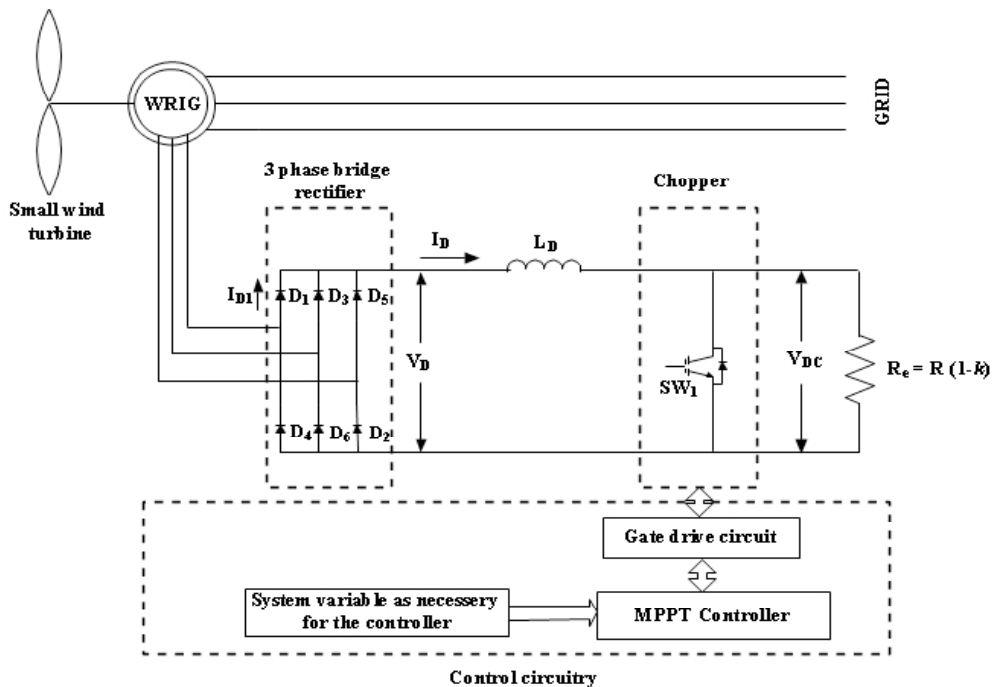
WRIG

GRID

Small wind turbine

3 phase bridge rectifier

Chopper

$I_D$

$L_D$

$I_{D1}$

$D_1$ $D_3$ $D_5$

$V_D$

$SW_1$

$V_{DC}$

$R_e = R\ (1-k)$

$D_4$ $D_6$ $D_2$

Gate drive circuit

System variable as necessery for the controller

MPPT Controller

Control circuitry